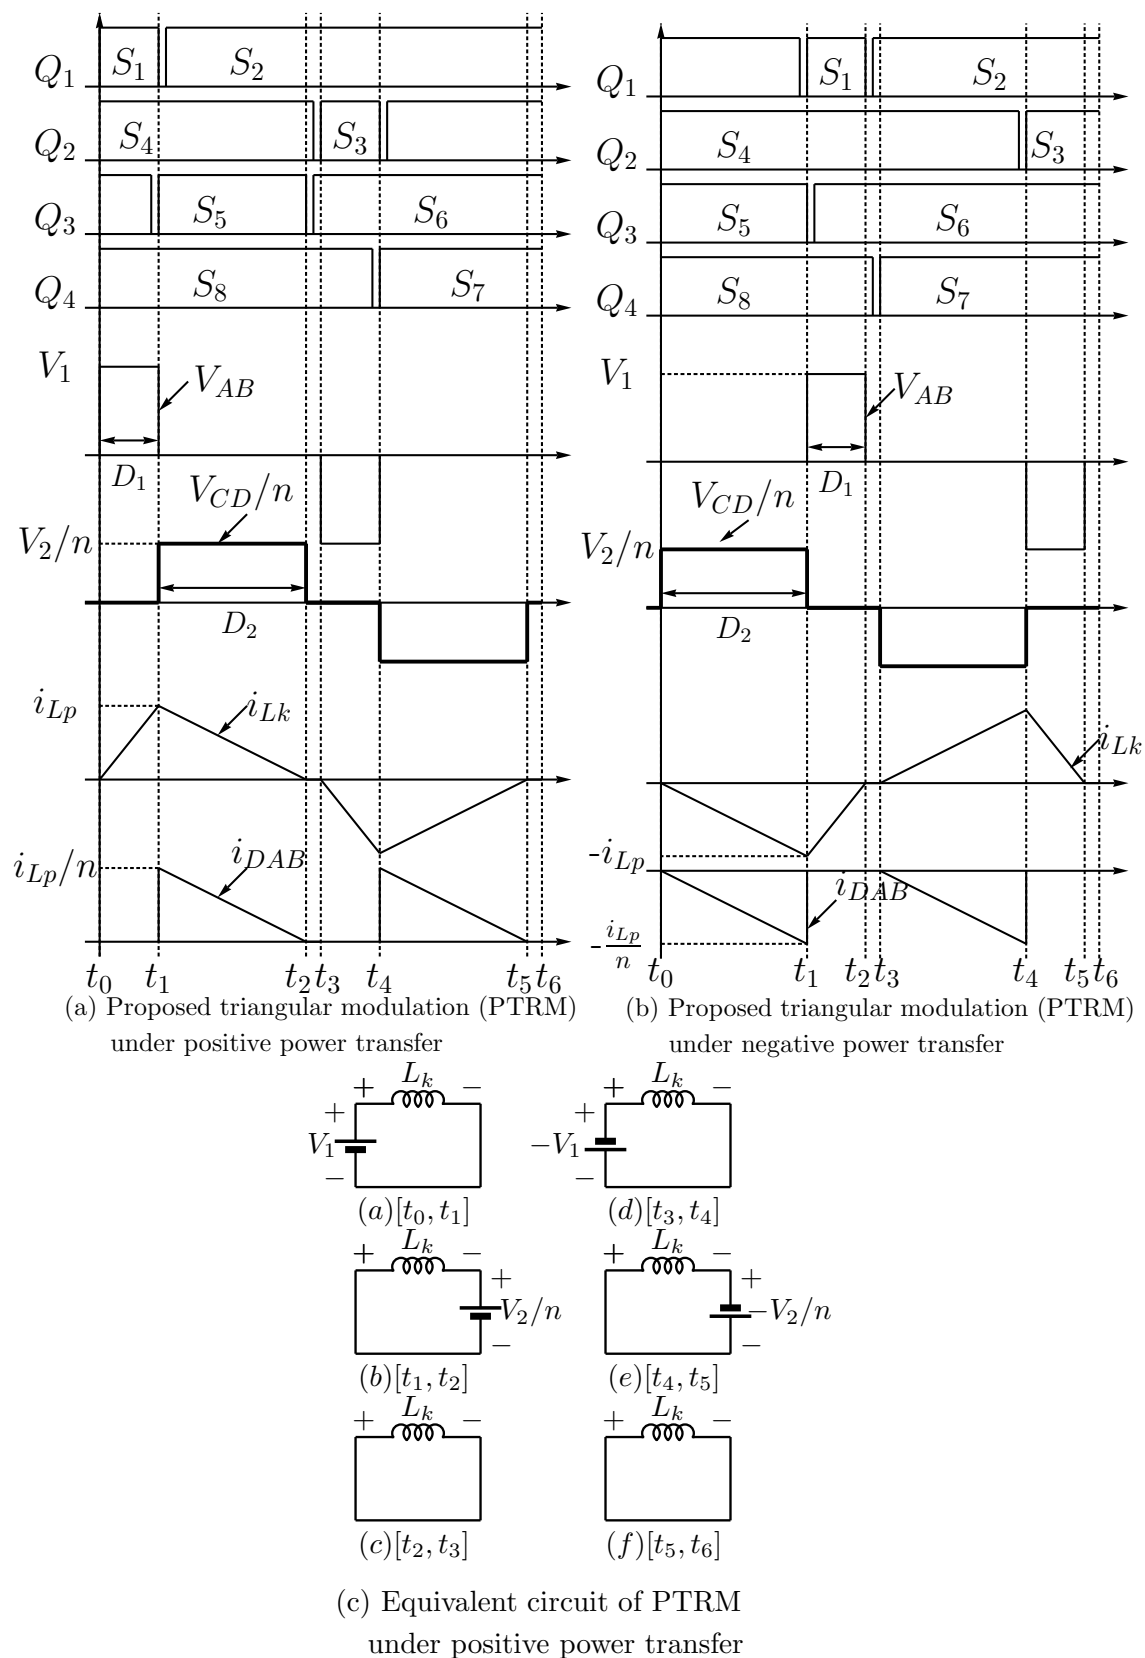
$Q_1$ $S_1$ $S_2$
$Q_2$ $S_4$ $S_3$
$Q_3$ $S_5$ $S_6$
$Q_4$ $S_8$ $S_7$
$V_1$ $V_{AB}$
$D_1$
$V_{CD}/n$
$V_2/n$
$D_2$
$i_{Lp}$ $i_{Lk}$
$i_{Lp}/n$ $i_{DAB}$
$t_0$ $t_1$ $t_2$ $t_3$ $t_4$ $t_5$ $t_6$
(a) Proposed triangular modulation (PTRM) under positive power transfer

$Q_1$ $S_1$ $S_2$
$Q_2$ $S_4$ $S_3$
$Q_3$ $S_5$ $S_6$
$Q_4$ $S_8$ $S_7$
$V_1$ $V_{AB}$
$D_1$
$V_{CD}/n$
$V_2/n$
$D_2$
$i_{Lk}$
-$i_{Lp}$
$i_{DAB}$
-$\frac{i_{Lp}}{n}$
$t_0$ $t_1$ $t_2$ $t_3$ $t_4$ $t_5$ $t_6$
(b) Proposed triangular modulation (PTRM) under negative power transfer

+ $L_k$ − + $V_1$ −
$(a)[t_0, t_1]$
+ $L_k$ − + $-V_1$ −
$(d)[t_3, t_4]$
+ $L_k$ − + $V_2/n$ −
$(b)[t_1, t_2]$
+ $L_k$ − + $-V_2/n$ −
$(e)[t_4, t_5]$
+ $L_k$ −
$(c)[t_2, t_3]$
+ $L_k$ −
$(f)[t_5, t_6]$

(c) Equivalent circuit of PTRM under positive power transfer